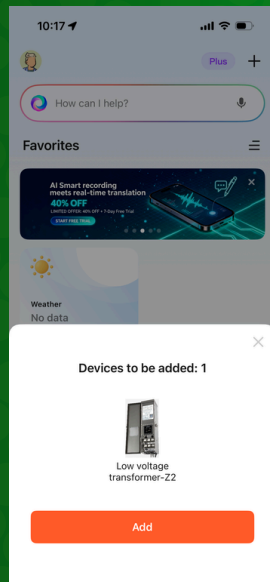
10:17

Plus

How can I help?

Favorites

AI Smart recording meets real-time translation

40% OFF

LIMITED OFFER: 40% OFF + 7-Day Free Trial

START FREE TRIAL

Weather

No data

Devices to be added: 1

Low voltage transformer-Z2

Add